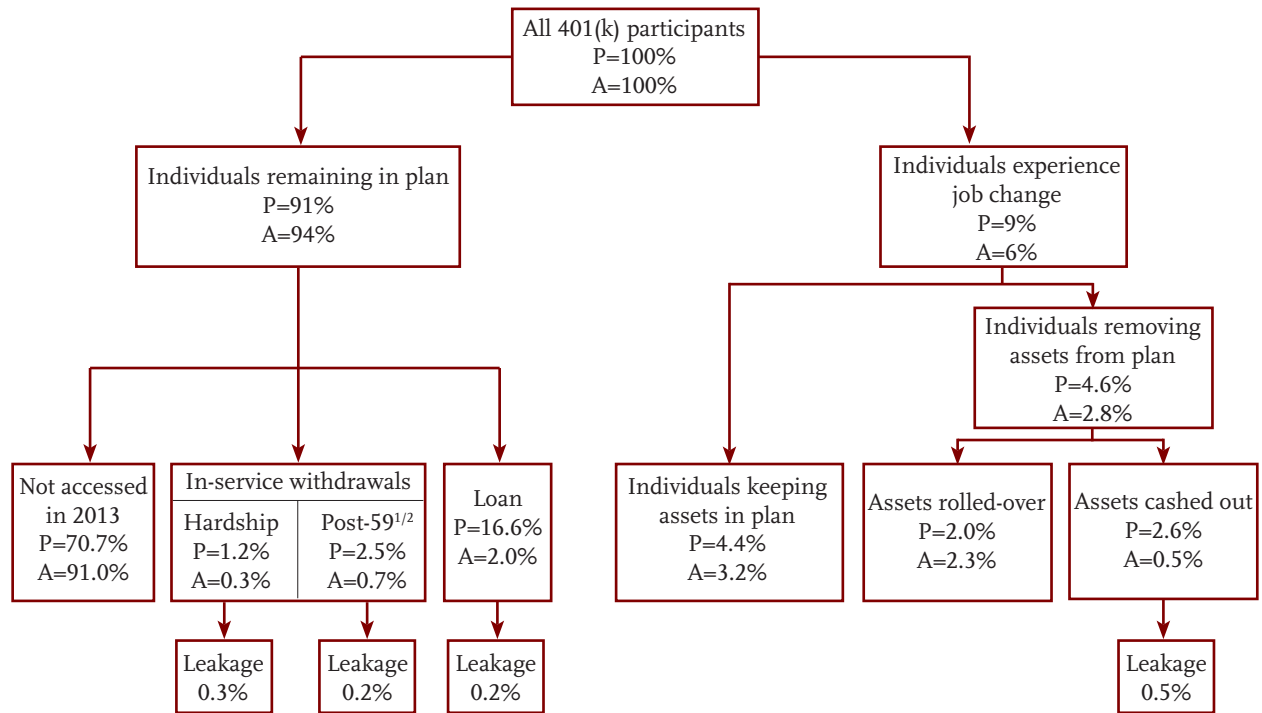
All 401(k) participants
P=100%
A=100%

Individuals remaining in plan
P=91%
A=94%

Individuals experience job change
P=9%
A=6%

Individuals removing assets from plan
P=4.6%
A=2.8%

Not accessed in 2013
P=70.7%
A=91.0%

In-service withdrawals

| Hardship | Post-59$^{1/2}$ |
|---|---|
| P=1.2% | P=2.5% |
| A=0.3% | A=0.7% |

Loan
P=16.6%
A=2.0%

Individuals keeping assets in plan
P=4.4%
A=3.2%

Assets rolled-over
P=2.0%
A=2.3%

Assets cashed out
P=2.6%
A=0.5%

Leakage
0.3%

Leakage
0.2%

Leakage
0.2%

Leakage
0.5%